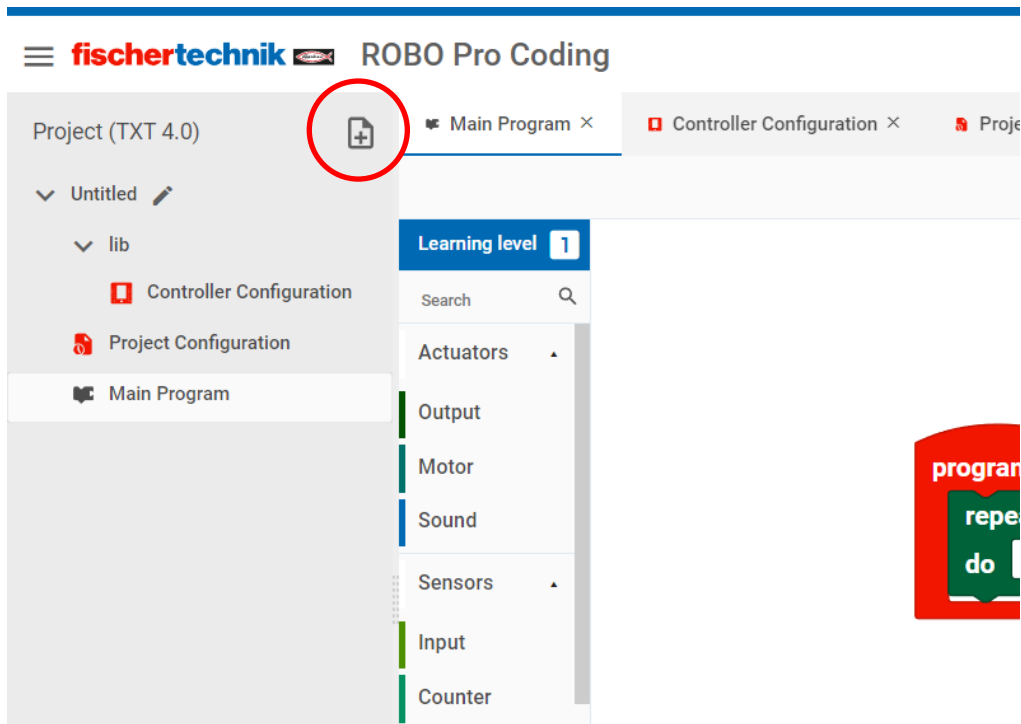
fischertechnik ROBO Pro Coding

Project (TXT 4.0)

Untitled

lib

Controller Configuration

Project Configuration

Main Program

Main Program ×

Controller Configuration ×

Proje

Learning level 1

Search

Actuators

Output

Motor

Sound

Sensors

Input

Counter

program

repe

do